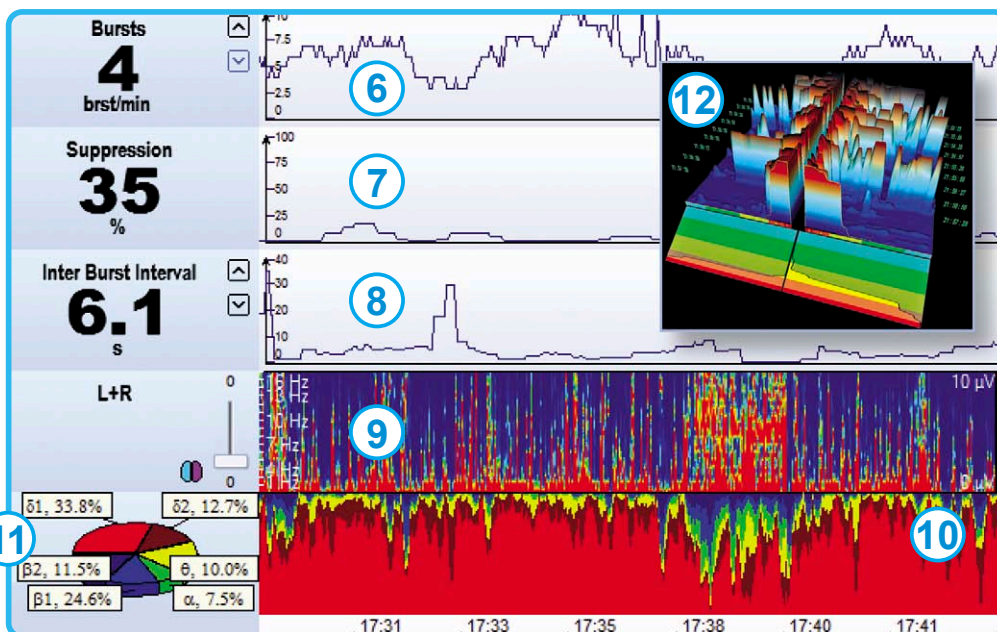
Bursts
4
brst/min

10
7.5
5
2.5
0

6

Suppression
35
%

100
75
50
25
0

7

Inter Burst Interval
6.1
s

40
30
20
10
0

8

12

L+R
0
0

16 Hz
13 Hz
10 Hz
7 Hz
4 Hz
1 Hz

9

10 µV
0 µV

11
δ1, 33.8%
δ2, 12.7%
β2, 11.5%
θ, 10.0%
β1, 24.6%
α, 7.5%

10

17:31
17:33
17:35
17:38
17:40
17:41